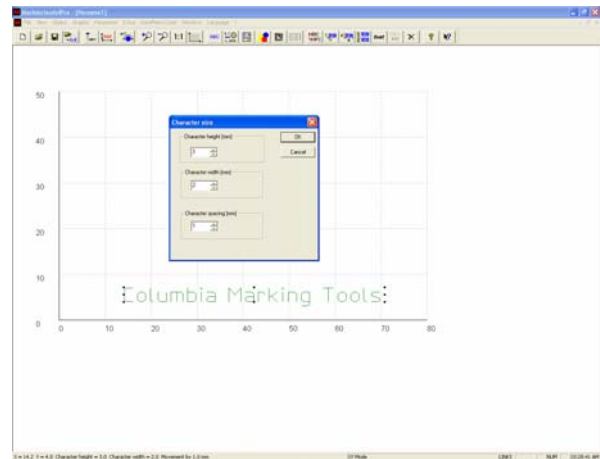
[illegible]
File View Object Graphic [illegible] Extra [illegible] Window Language

Character size
Character height [mm]
3
Character width [mm]
2
Character spacing [mm]
1
OK
Cancel

50
40
30
20
10
0
0 10 20 30 40 50 60 70 80

Columbia Marking Tools

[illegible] Character height = 3.0 Character width = 2.0 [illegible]
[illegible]